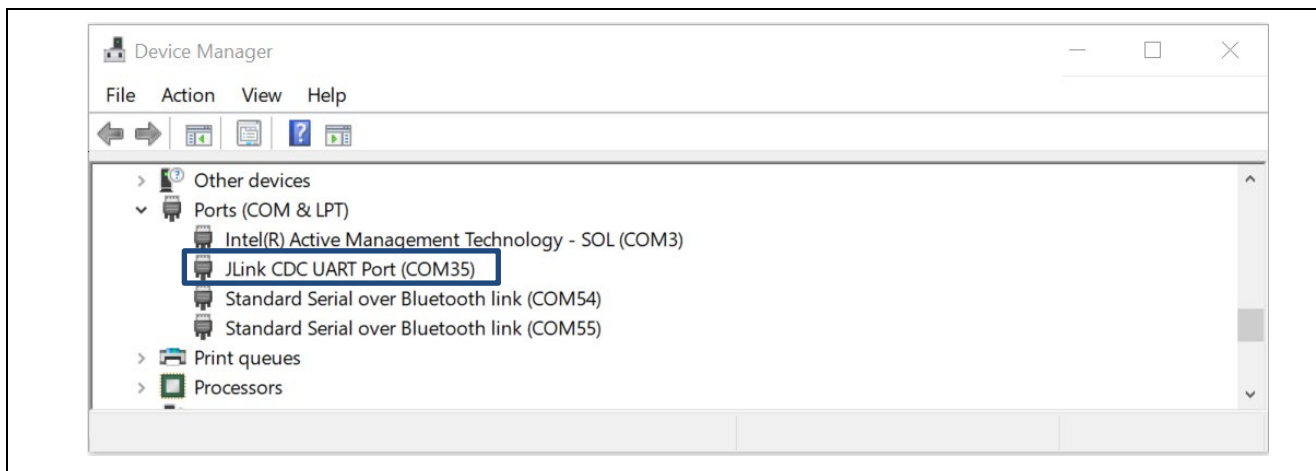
Device Manager

File Action View Help

Other devices
Ports (COM & LPT)
Intel(R) Active Management Technology - SOL (COM3)
JLink CDC UART Port (COM35)
Standard Serial over Bluetooth link (COM54)
Standard Serial over Bluetooth link (COM55)
Print queues
Processors